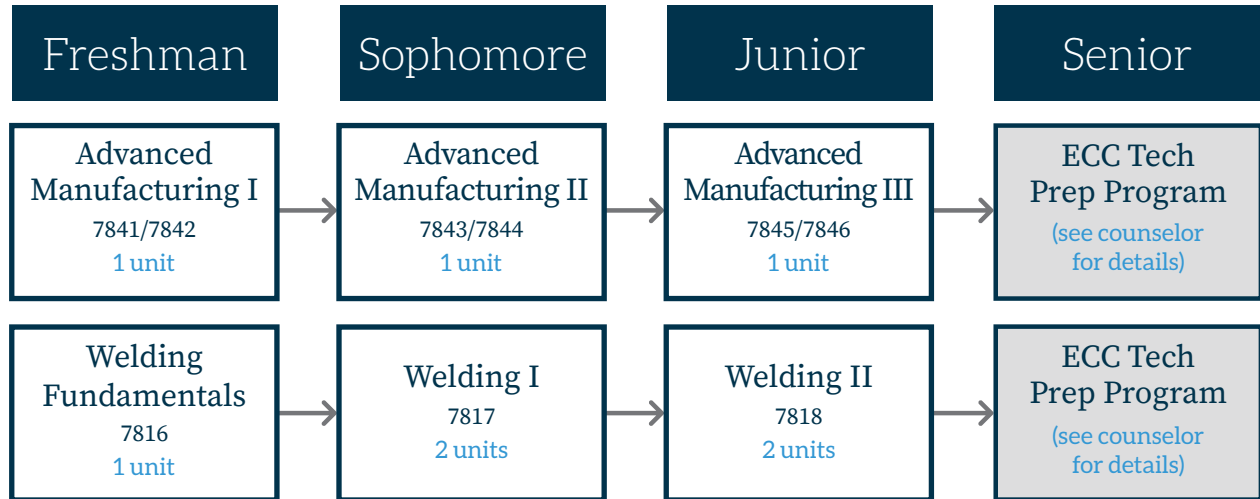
| Freshman | Sophomore | Junior | Senior |
|---|---|---|---|
| Advanced Manufacturing I 7841/7842 1 unit | Advanced Manufacturing II 7843/7844 1 unit | Advanced Manufacturing III 7845/7846 1 unit | ECC Tech Prep Program (see counselor for details) |
| Welding Fundamentals 7816 1 unit | Welding I 7817 2 units | Welding II 7818 2 units | ECC Tech Prep Program (see counselor for details) |